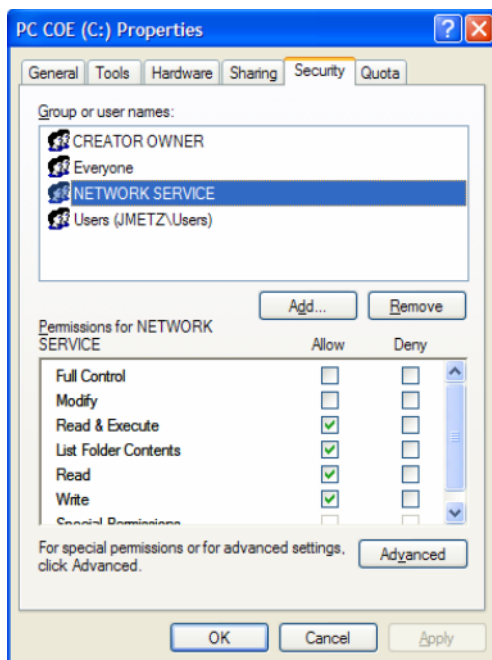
PC COE (C:) Properties

General | Tools | Hardware | Sharing | Security | Quota

Group or user names:

CREATOR OWNER
Everyone
NETWORK SERVICE
Users (JMETZ\Users)

Add... | Remove

Permissions for NETWORK SERVICE

| | Allow | Deny |
|---|---|---|
| Full Control | ☐ | ☐ |
| Modify | ☐ | ☐ |
| Read & Execute | ☑ | ☐ |
| List Folder Contents | ☑ | ☐ |
| Read | ☑ | ☐ |
| Write | ☑ | ☐ |
| Special Permissions | ☐ | ☐ |

For special permissions or for advanced settings, click Advanced.

Advanced

OK | Cancel | Apply